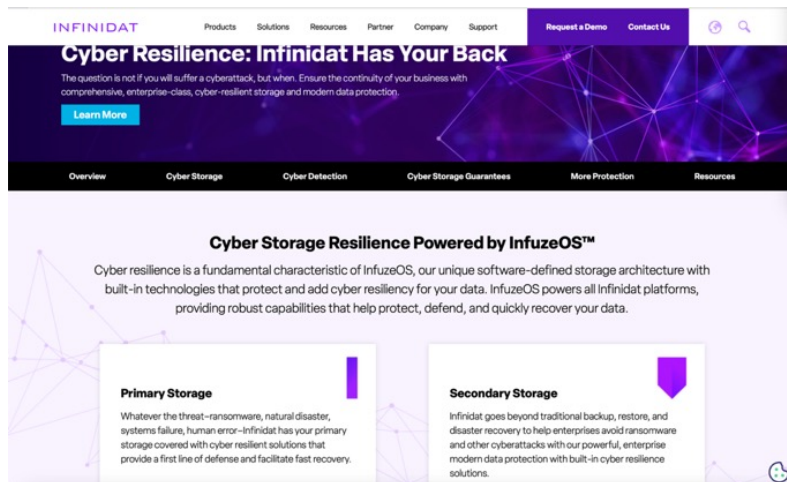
INFINIDAT Products Solutions Resources Partner Company Support Request a Demo Contact Us

Cyber Resilience: Infinidat Has Your Back

The question is not if you will suffer a cyberattack, but when. Ensure the continuity of your business with comprehensive, enterprise-class, cyber-resilient storage and modern data protection.

Learn More

Overview Cyber Storage Cyber Detection Cyber Storage Guarantees More Protection Resources

Cyber Storage Resilience Powered by InfuzeOS™

Cyber resilience is a fundamental characteristic of InfuzeOS, our unique software-defined storage architecture with built-in technologies that protect and add cyber resiliency for your data. InfuzeOS powers all Infinidat platforms, providing robust capabilities that help protect, defend, and quickly recover your data.

Primary Storage

Whatever the threat–ransomware, natural disaster, systems failure, human error–Infinidat has your primary storage covered with cyber resilient solutions that provide a first line of defense and facilitate fast recovery.

Secondary Storage

Infinidat goes beyond traditional backup, restore, and disaster recovery to help enterprises avoid ransomware and other cyberattacks with our powerful, enterprise modern data protection with built-in cyber resilience solutions.